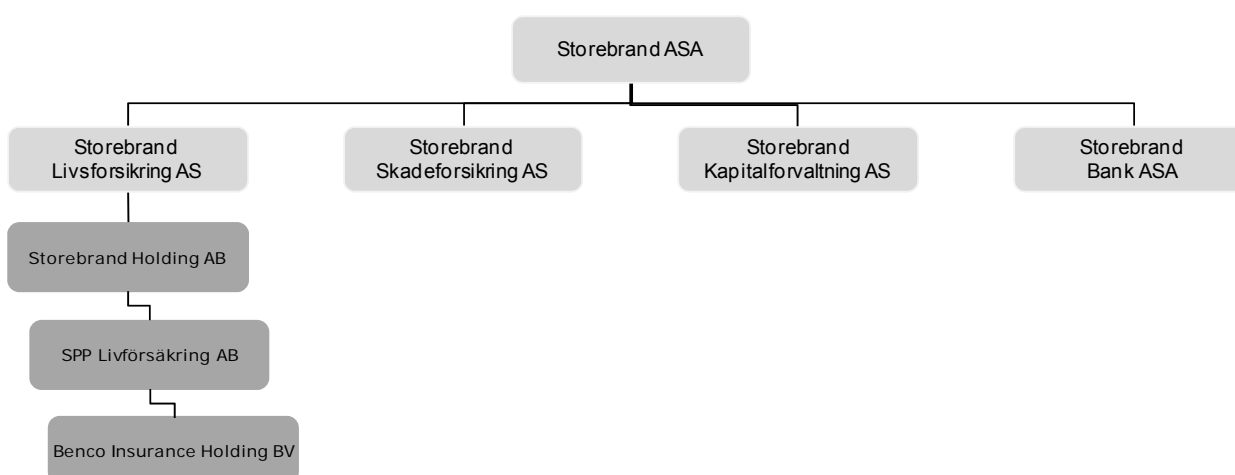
Storebrand ASA

Storebrand Livsforsikring AS

Storebrand Skadeforsikring AS

Storebrand Kapitalforvaltning AS

Storebrand Bank ASA

Storebrand Holding AB

SPP Livförsäkring AB

Benco Insurance Holding BV